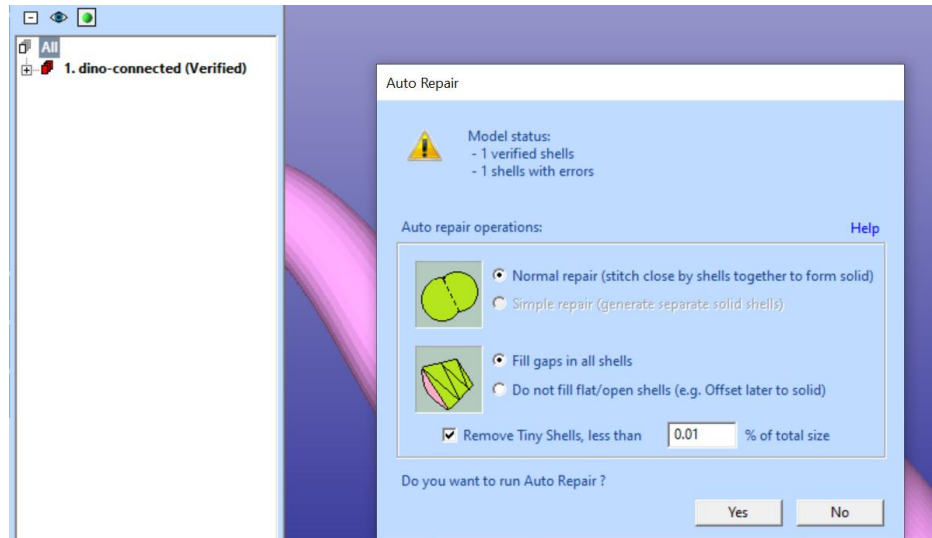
All
1. dino-connected (Verified)

Auto Repair

Model status:
- 1 verified shells
- 1 shells with errors

Auto repair operations:
Help

Normal repair (stitch close by shells together to form solid)
Simple repair (generate separate solid shells)

Fill gaps in all shells
Do not fill flat/open shells (e.g. Offset later to solid)

Remove Tiny Shells, less than 0.01 % of total size

Do you want to run Auto Repair ?

Yes
No